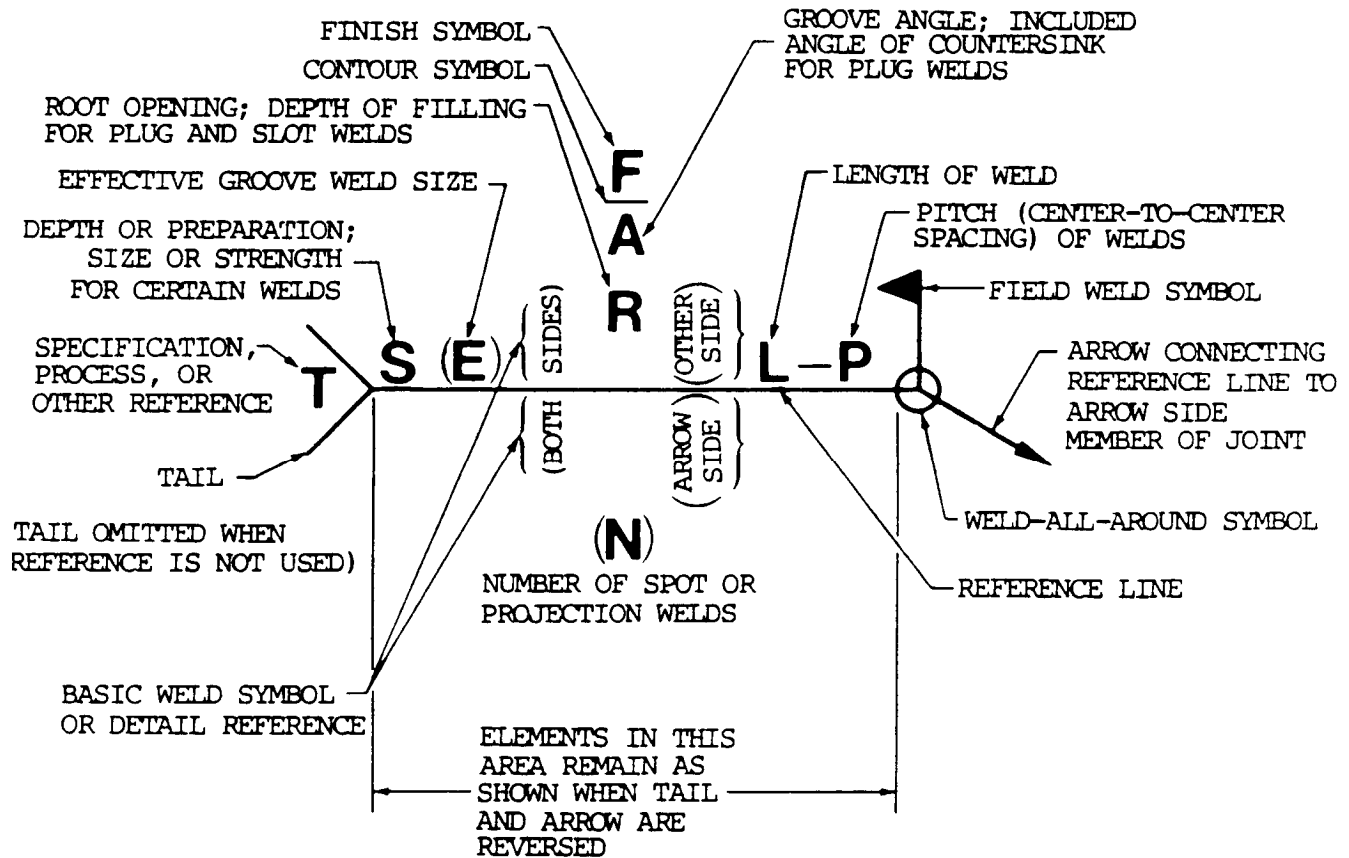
FINISH SYMBOL
CONTOUR SYMBOL
ROOT OPENING; DEPTH OF FILLING FOR PLUG AND SLOT WELDS
GROOVE ANGLE; INCLUDED ANGLE OF COUNTERSINK FOR PLUG WELDS
EFFECTIVE GROOVE WELD SIZE
LENGTH OF WELD
DEPTH OR PREPARATION; SIZE OR STRENGTH FOR CERTAIN WELDS
PITCH (CENTER-TO-CENTER SPACING) OF WELDS
F
A
R
FIELD WELD SYMBOL
SPECIFICATION, PROCESS, OR OTHER REFERENCE
T
S
(E)
(BOTH SIDES)
(OTHER SIDE)
(ARROW SIDE)
L–P
ARROW CONNECTING REFERENCE LINE TO ARROW SIDE MEMBER OF JOINT
TAIL
TAIL OMITTED WHEN REFERENCE IS NOT USED)
(N)
NUMBER OF SPOT OR PROJECTION WELDS
WELD-ALL-AROUND SYMBOL
REFERENCE LINE
BASIC WELD SYMBOL OR DETAIL REFERENCE
ELEMENTS IN THIS AREA REMAIN AS SHOWN WHEN TAIL AND ARROW ARE REVERSED